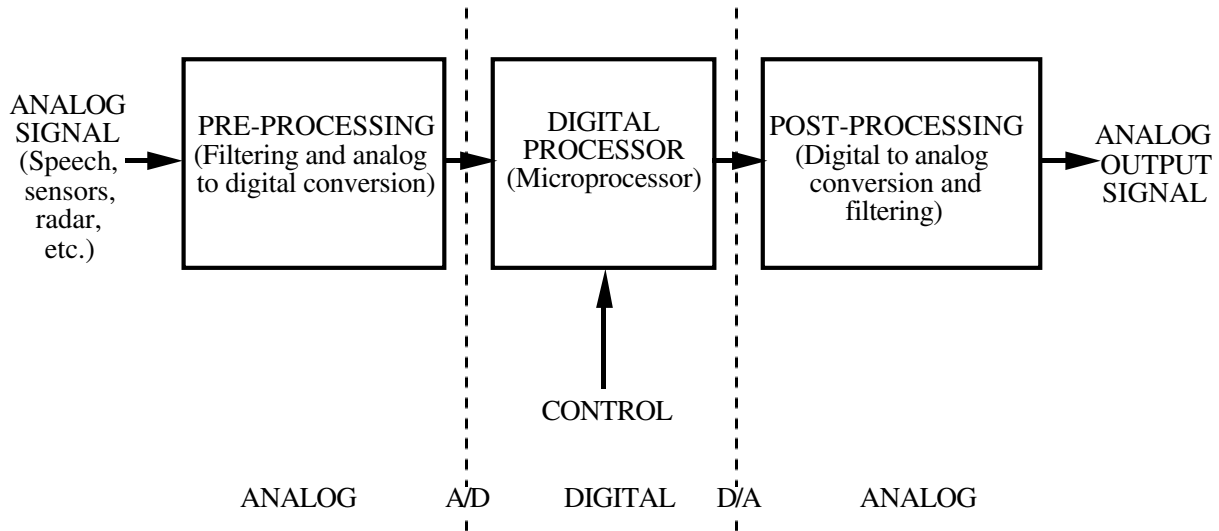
ANALOG SIGNAL (Speech, sensors, radar, etc.)

PRE-PROCESSING (Filtering and analog to digital conversion)

DIGITAL PROCESSOR (Microprocessor)

POST-PROCESSING (Digital to analog conversion and filtering)

ANALOG OUTPUT SIGNAL

CONTROL

ANALOG A/D DIGITAL D/A ANALOG